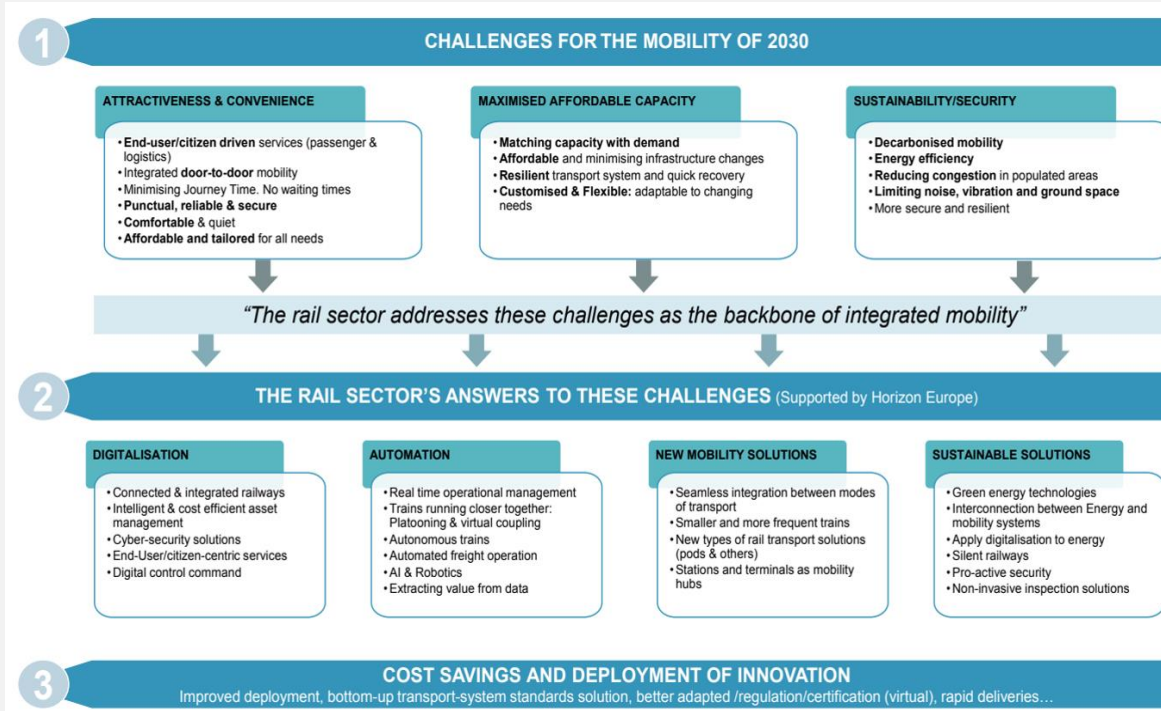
1

CHALLENGES FOR THE MOBILITY OF 2030

ATTRACTIVENESS & CONVENIENCE

• End-user/citizen driven services (passenger & logistics)
• Integrated door-to-door mobility
• Minimising Journey Time. No waiting times
• Punctual, reliable & secure
• Comfortable & quiet
• Affordable and tailored for all needs

MAXIMISED AFFORDABLE CAPACITY

• Matching capacity with demand
• Affordable and minimising infrastructure changes
• Resilient transport system and quick recovery
• Customised & Flexible: adaptable to changing needs

SUSTAINABILITY/SECURITY

• Decarbonised mobility
• Energy efficiency
• Reducing congestion in populated areas
• Limiting noise, vibration and ground space
• More secure and resilient

"The rail sector addresses these challenges as the backbone of integrated mobility"

2

THE RAIL SECTOR'S ANSWERS TO THESE CHALLENGES (Supported by Horizon Europe)

DIGITALISATION

• Connected & integrated railways
• Intelligent & cost efficient asset management
• Cyber-security solutions
• End-User/citizen-centric services
• Digital control command

AUTOMATION

• Real time operational management
• Trains running closer together: Platooning & virtual coupling
• Autonomous trains
• Automated freight operation
• AI & Robotics
• Extracting value from data

NEW MOBILITY SOLUTIONS

• Seamless integration between modes of transport
• Smaller and more frequent trains
• New types of rail transport solutions (pods & others)
• Stations and terminals as mobility hubs

SUSTAINABLE SOLUTIONS

• Green energy technologies
• Interconnection between Energy and mobility systems
• Apply digitalisation to energy
• Silent railways
• Pro-active security
• Non-invasive inspection solutions

3

COST SAVINGS AND DEPLOYMENT OF INNOVATION

Improved deployment, bottom-up transport-system standards solution, better adapted /regulation/certification (virtual), rapid deliveries…